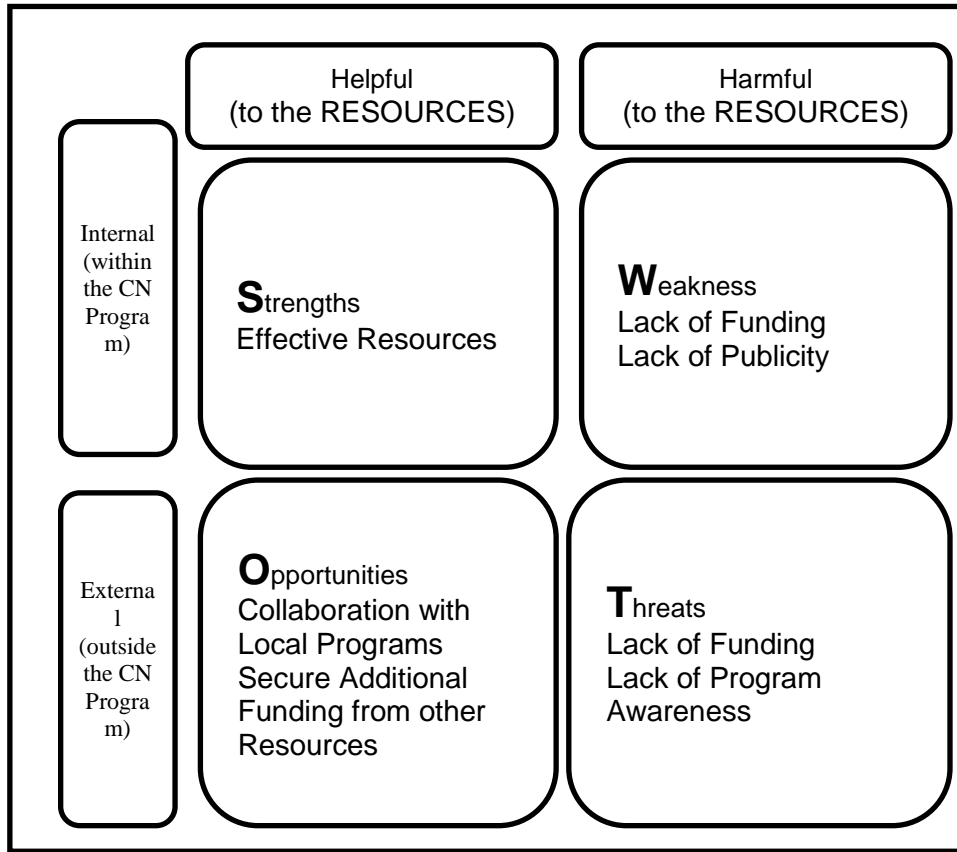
Helpful (to the RESOURCES)

Harmful (to the RESOURCES)

Internal (within the CN Program)

Strengths
Effective Resources

Weakness
Lack of Funding
Lack of Publicity

External (outside the CN Program)

Opportunities
Collaboration with Local Programs
Secure Additional Funding from other Resources

Threats
Lack of Funding
Lack of Program Awareness